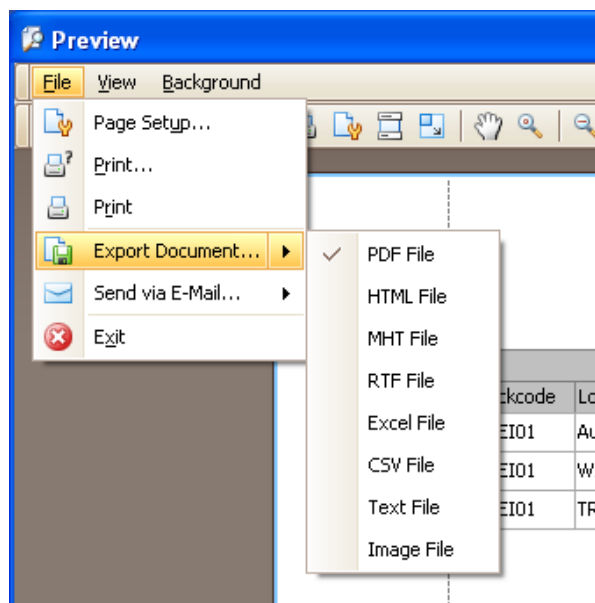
Preview

File View Background

Page Setup...
Print...
Print
Export Document...
Send via E-Mail...
Exit

PDF File
HTML File
MHT File
RTF File
Excel File
CSV File
Text File
Image File

ckcode | Lo
EI01 | Au
EI01 | W
EI01 | TR